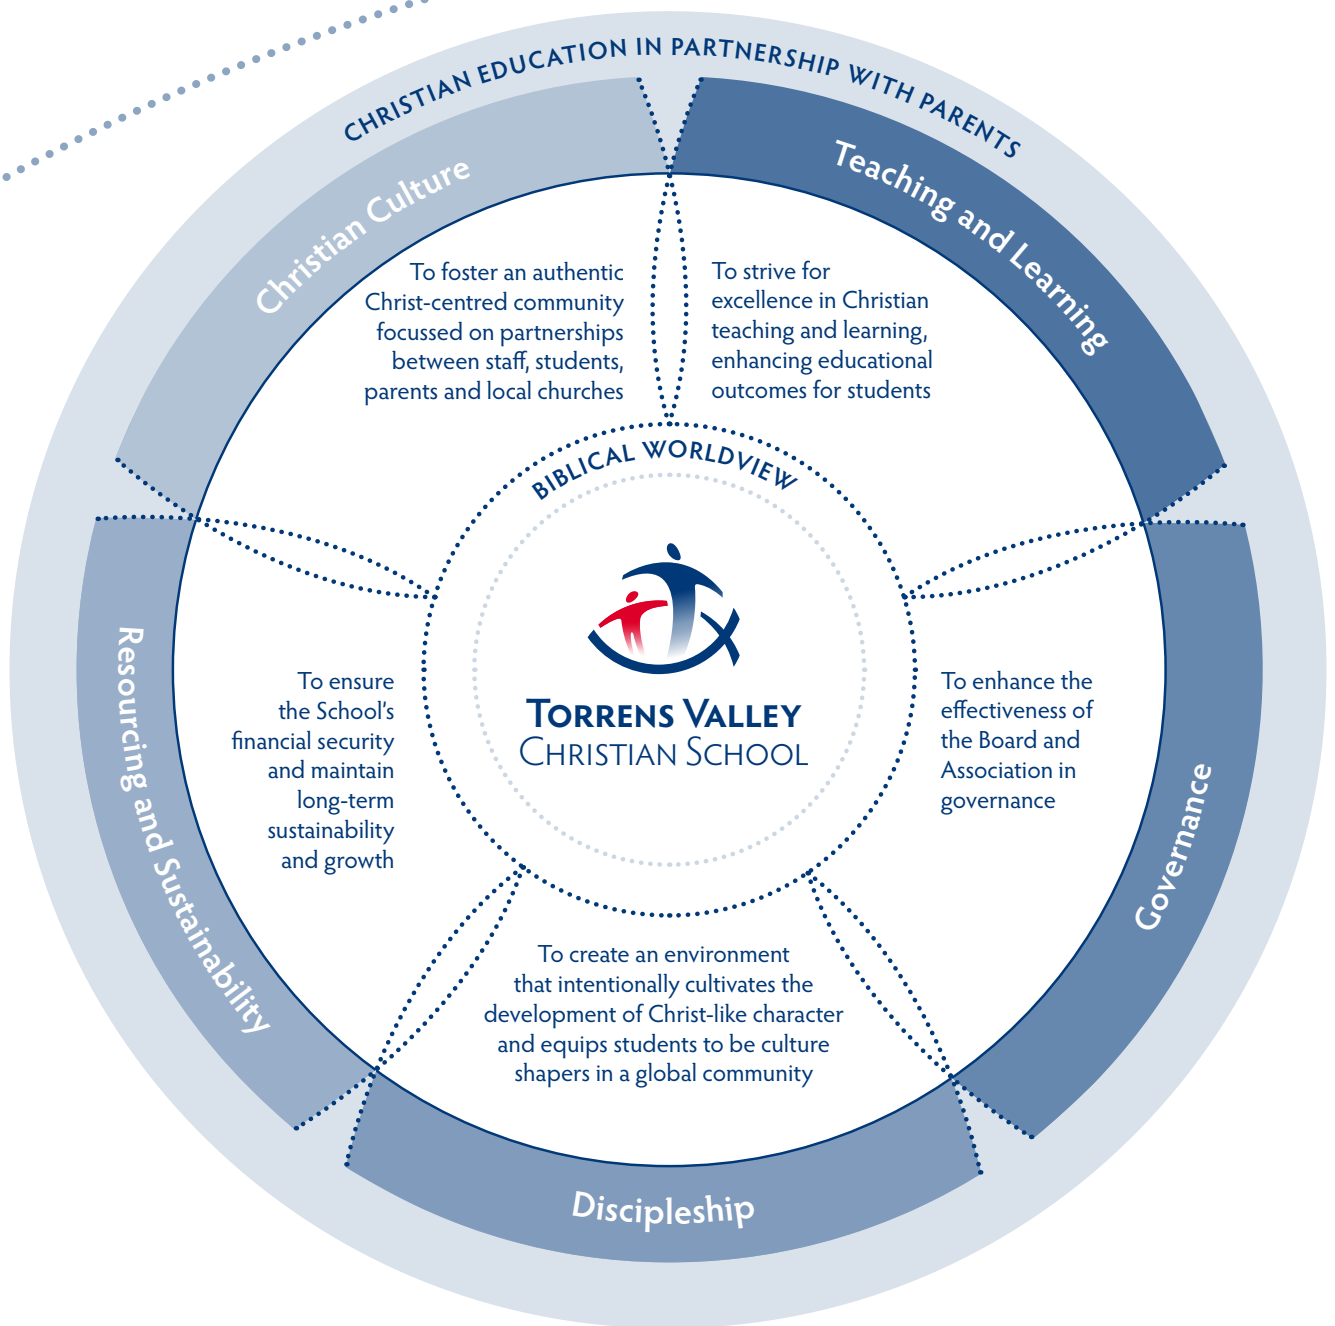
CHRISTIAN EDUCATION IN PARTNERSHIP WITH PARENTS

Christian Culture

To foster an authentic Christ-centred community focussed on partnerships between staff, students, parents and local churches

Teaching and Learning

To strive for excellence in Christian teaching and learning, enhancing educational outcomes for students

BIBLICAL WORLDVIEW

TORRENS VALLEY CHRISTIAN SCHOOL

Resourcing and Sustainability

To ensure the School's financial security and maintain long-term sustainability and growth

Governance

To enhance the effectiveness of the Board and Association in governance

Discipleship

To create an environment that intentionally cultivates the development of Christ-like character and equips students to be culture shapers in a global community